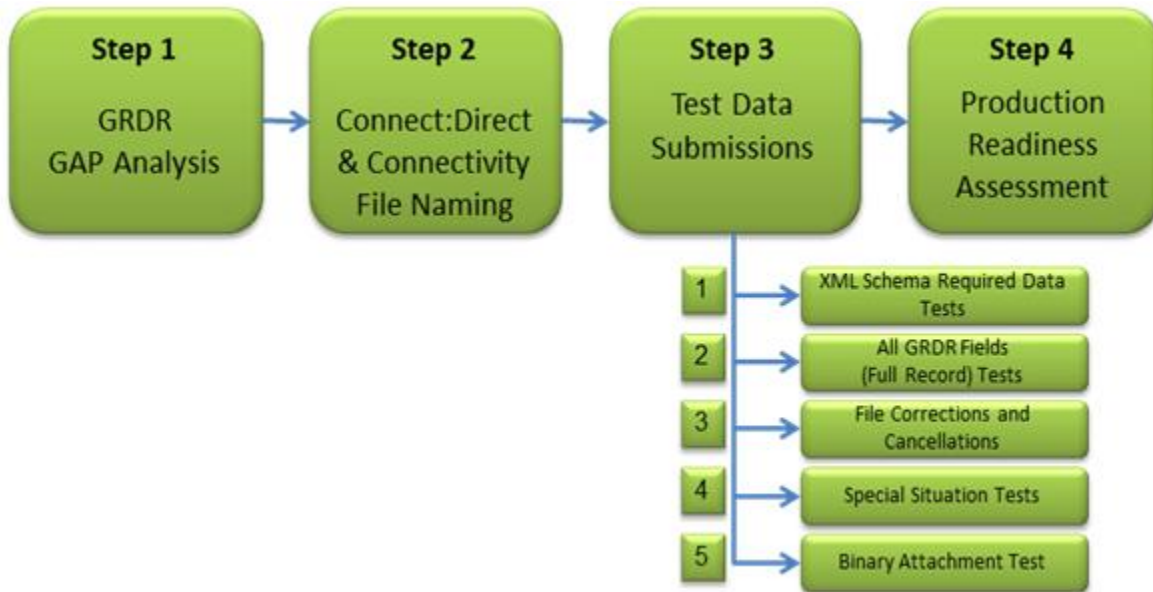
Step 1
GRDR
GAP Analysis

Step 2
Connect:Direct
& Connectivity
File Naming

Step 3
Test Data
Submissions

Step 4
Production
Readiness
Assessment

1
XML Schema Required Data Tests

2
All GRDR Fields (Full Record) Tests

3
File Corrections and Cancellations

4
Special Situation Tests

5
Binary Attachment Test